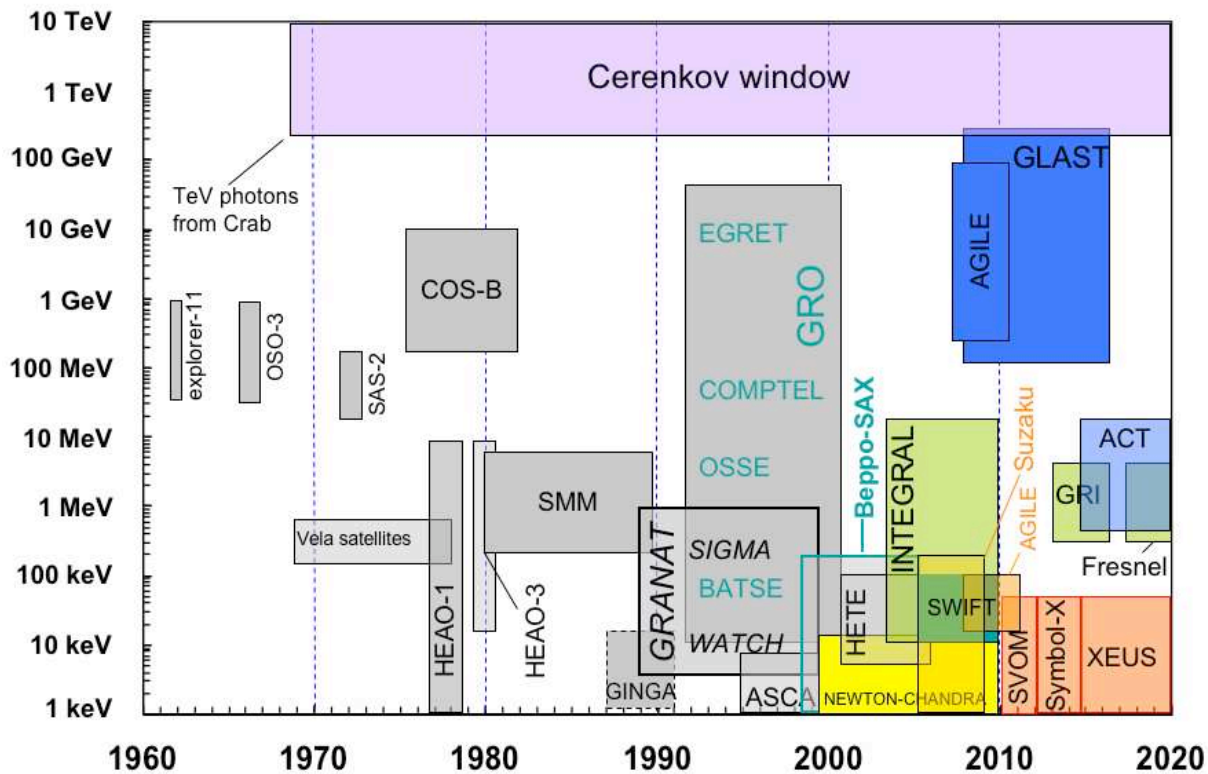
10 TeV
1 TeV
100 GeV
10 GeV
1 GeV
100 MeV
10 MeV
1 MeV
100 keV
10 keV
1 keV

Cerenkov window

TeV photons from Crab

GLAST
AGILE
COS-B
explorer-11
OSO-3
SAS-2
EGRET
GRO
COMPTEL
Beppo-SAX
Suzaku
INTEGRAL
OSSE
ACT
GRI
SMM
AGILE
Vela satellites
SIGMA
GRANAT
BATSE
Fresnel
HETE
SWIFT
HEAO-1
HEAO-3
WATCH
SVOM
Symbol-X
XEUS
GINGA
ASCA
NEWTON-CHANDRA

1960
1970
1980
1990
2000
2010
2020